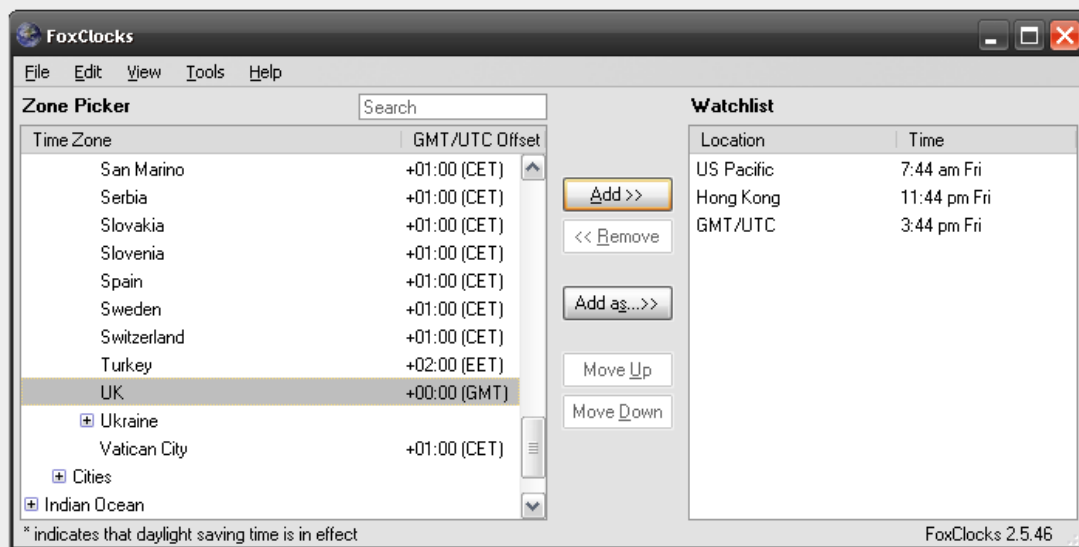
FoxClocks

File Edit View Tools Help

Zone Picker

Search

| Time Zone | GMT/UTC Offset |
|---|---|
| San Marino | +01:00 (CET) |
| Serbia | +01:00 (CET) |
| Slovakia | +01:00 (CET) |
| Slovenia | +01:00 (CET) |
| Spain | +01:00 (CET) |
| Sweden | +01:00 (CET) |
| Switzerland | +01:00 (CET) |
| Turkey | +02:00 (EET) |
| UK | +00:00 (GMT) |
| Ukraine | |
| Vatican City | +01:00 (CET) |
| Cities | |
| Indian Ocean | |

Add >>

<< Remove

Add as...>>

Move Up

Move Down

Watchlist

| Location | Time |
|---|---|
| US Pacific | 7:44 am Fri |
| Hong Kong | 11:44 pm Fri |
| GMT/UTC | 3:44 pm Fri |

* indicates that daylight saving time is in effect

FoxClocks 2.5.46